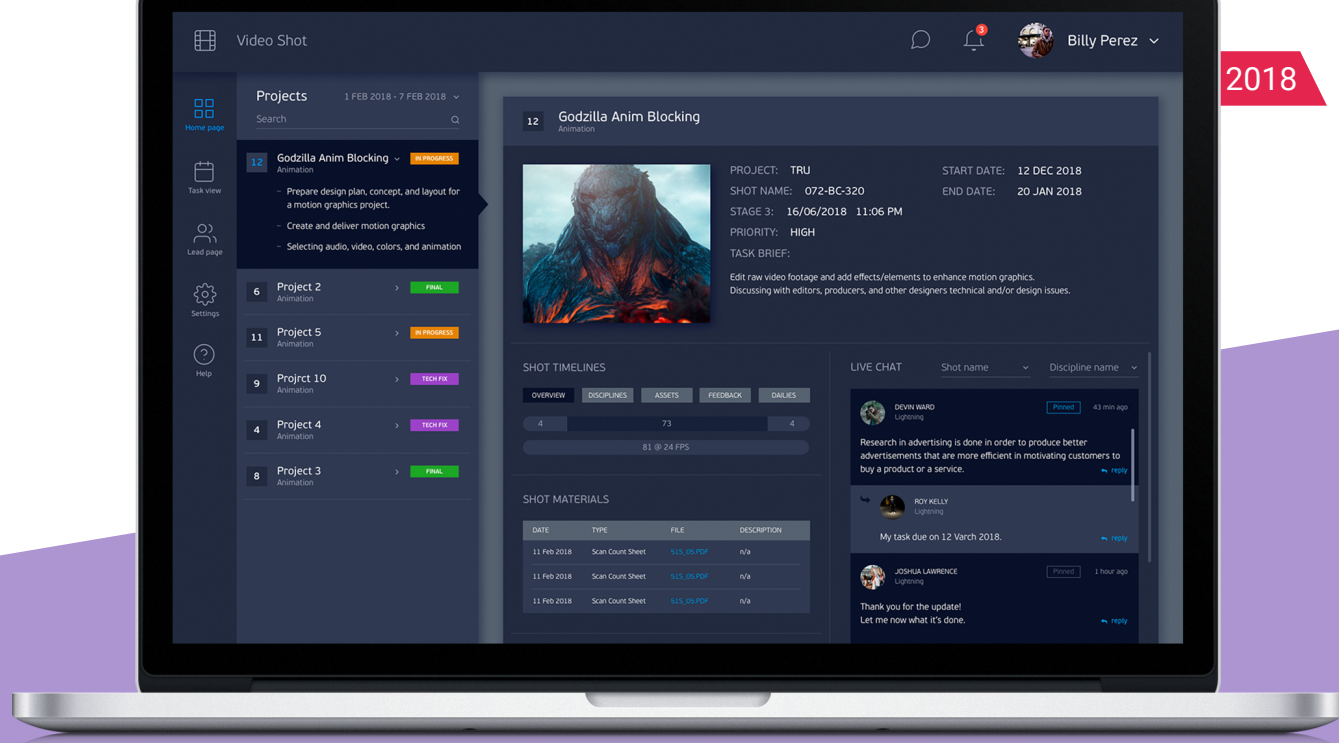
Video Shot

3

Billy Perez

2018

Home page

Task view

Lead page

Settings

Help

Projects

1 FEB 2018 - 7 FEB 2018

Search

12 Godzilla Anim Blocking IN PROGRESS
Animation

- Prepare design plan, concept, and layout for a motion graphics project.
- Create and deliver motion graphics
- Selecting audio, video, colors, and animation

6 Project 2 FINAL
Animation

11 Project 5 IN PROGRESS
Animation

9 Projrct 10 TECH FIX
Animation

4 Project 4 TECH FIX
Animation

8 Project 3 FINAL
Animation

12 Godzilla Anim Blocking
Animation

PROJECT: TRU
SHOT NAME: 072-BC-320
STAGE 3: 16/06/2018 11:06 PM
PRIORITY: HIGH
TASK BRIEF:

START DATE: 12 DEC 2018
END DATE: 20 JAN 2018

Edit raw video footage and add effects/elements to enhance motion graphics. Discussing with editors, producers, and other designers technical and/or design issues.

SHOT TIMELINES

OVERVIEW DISCIPLINES ASSETS FEEDBACK DAILIES

4 73 4

81 @ 24 FPS

SHOT MATERIALS

| DATE | TYPE | FILE | DESCRIPTION |
|---|---|---|---|
| 11 Feb 2018 | Scan Count Sheet | 515_05.PDF | n/a |
| 11 Feb 2018 | Scan Count Sheet | 515_05.PDF | n/a |
| 11 Feb 2018 | Scan Count Sheet | 515_05.PDF | n/a |

LIVE CHAT Shot name Discipline name

DEVIN WARD
Lightning
Pinned 43 min ago
Research in advertising is done in order to produce better advertisements that are more efficient in motivating customers to buy a product or a service.
reply

ROY KELLY
Lightning
My task due on 12 Varch 2018.
reply

JOSHUA LAWRENCE
Lightning
Pinned 1 hour ago
Thank you for the update!
Let me now what it's done.
reply